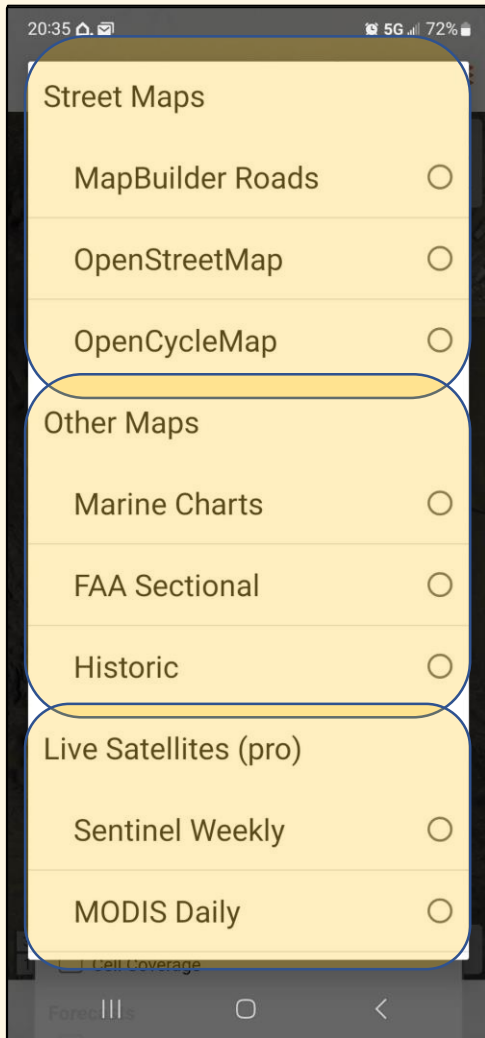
20:35 5G 72%

Street Maps

MapBuilder Roads

OpenStreetMap

OpenCycleMap

Other Maps

Marine Charts

FAA Sectional

Historic

Live Satellites (pro)

Sentinel Weekly

MODIS Daily

Cell Coverage

Forecasts